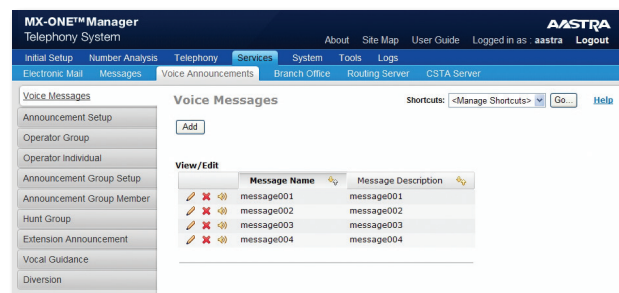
MX-ONE™Manager
Telephony System

About Site Map User Guide Logged in as : aastra Logout

AASTRA

Initial Setup Number Analysis Telephony Services System Tools Logs

Electronic Mail Messages Voice Announcements Branch Office Routing Server CSTA Server

Voice Messages
Announcement Setup
Operator Group
Operator Individual
Announcement Group Setup
Announcement Group Member
Hunt Group
Extension Announcement
Vocal Guidance
Diversion

Voice Messages

Shortcuts: <Manage Shortcuts> Go... Help

Add

View/Edit

| | Message Name | Message Description |
|---|---|---|
| | message001 | message001 |
| | message002 | message002 |
| | message003 | message003 |
| | message004 | message004 |